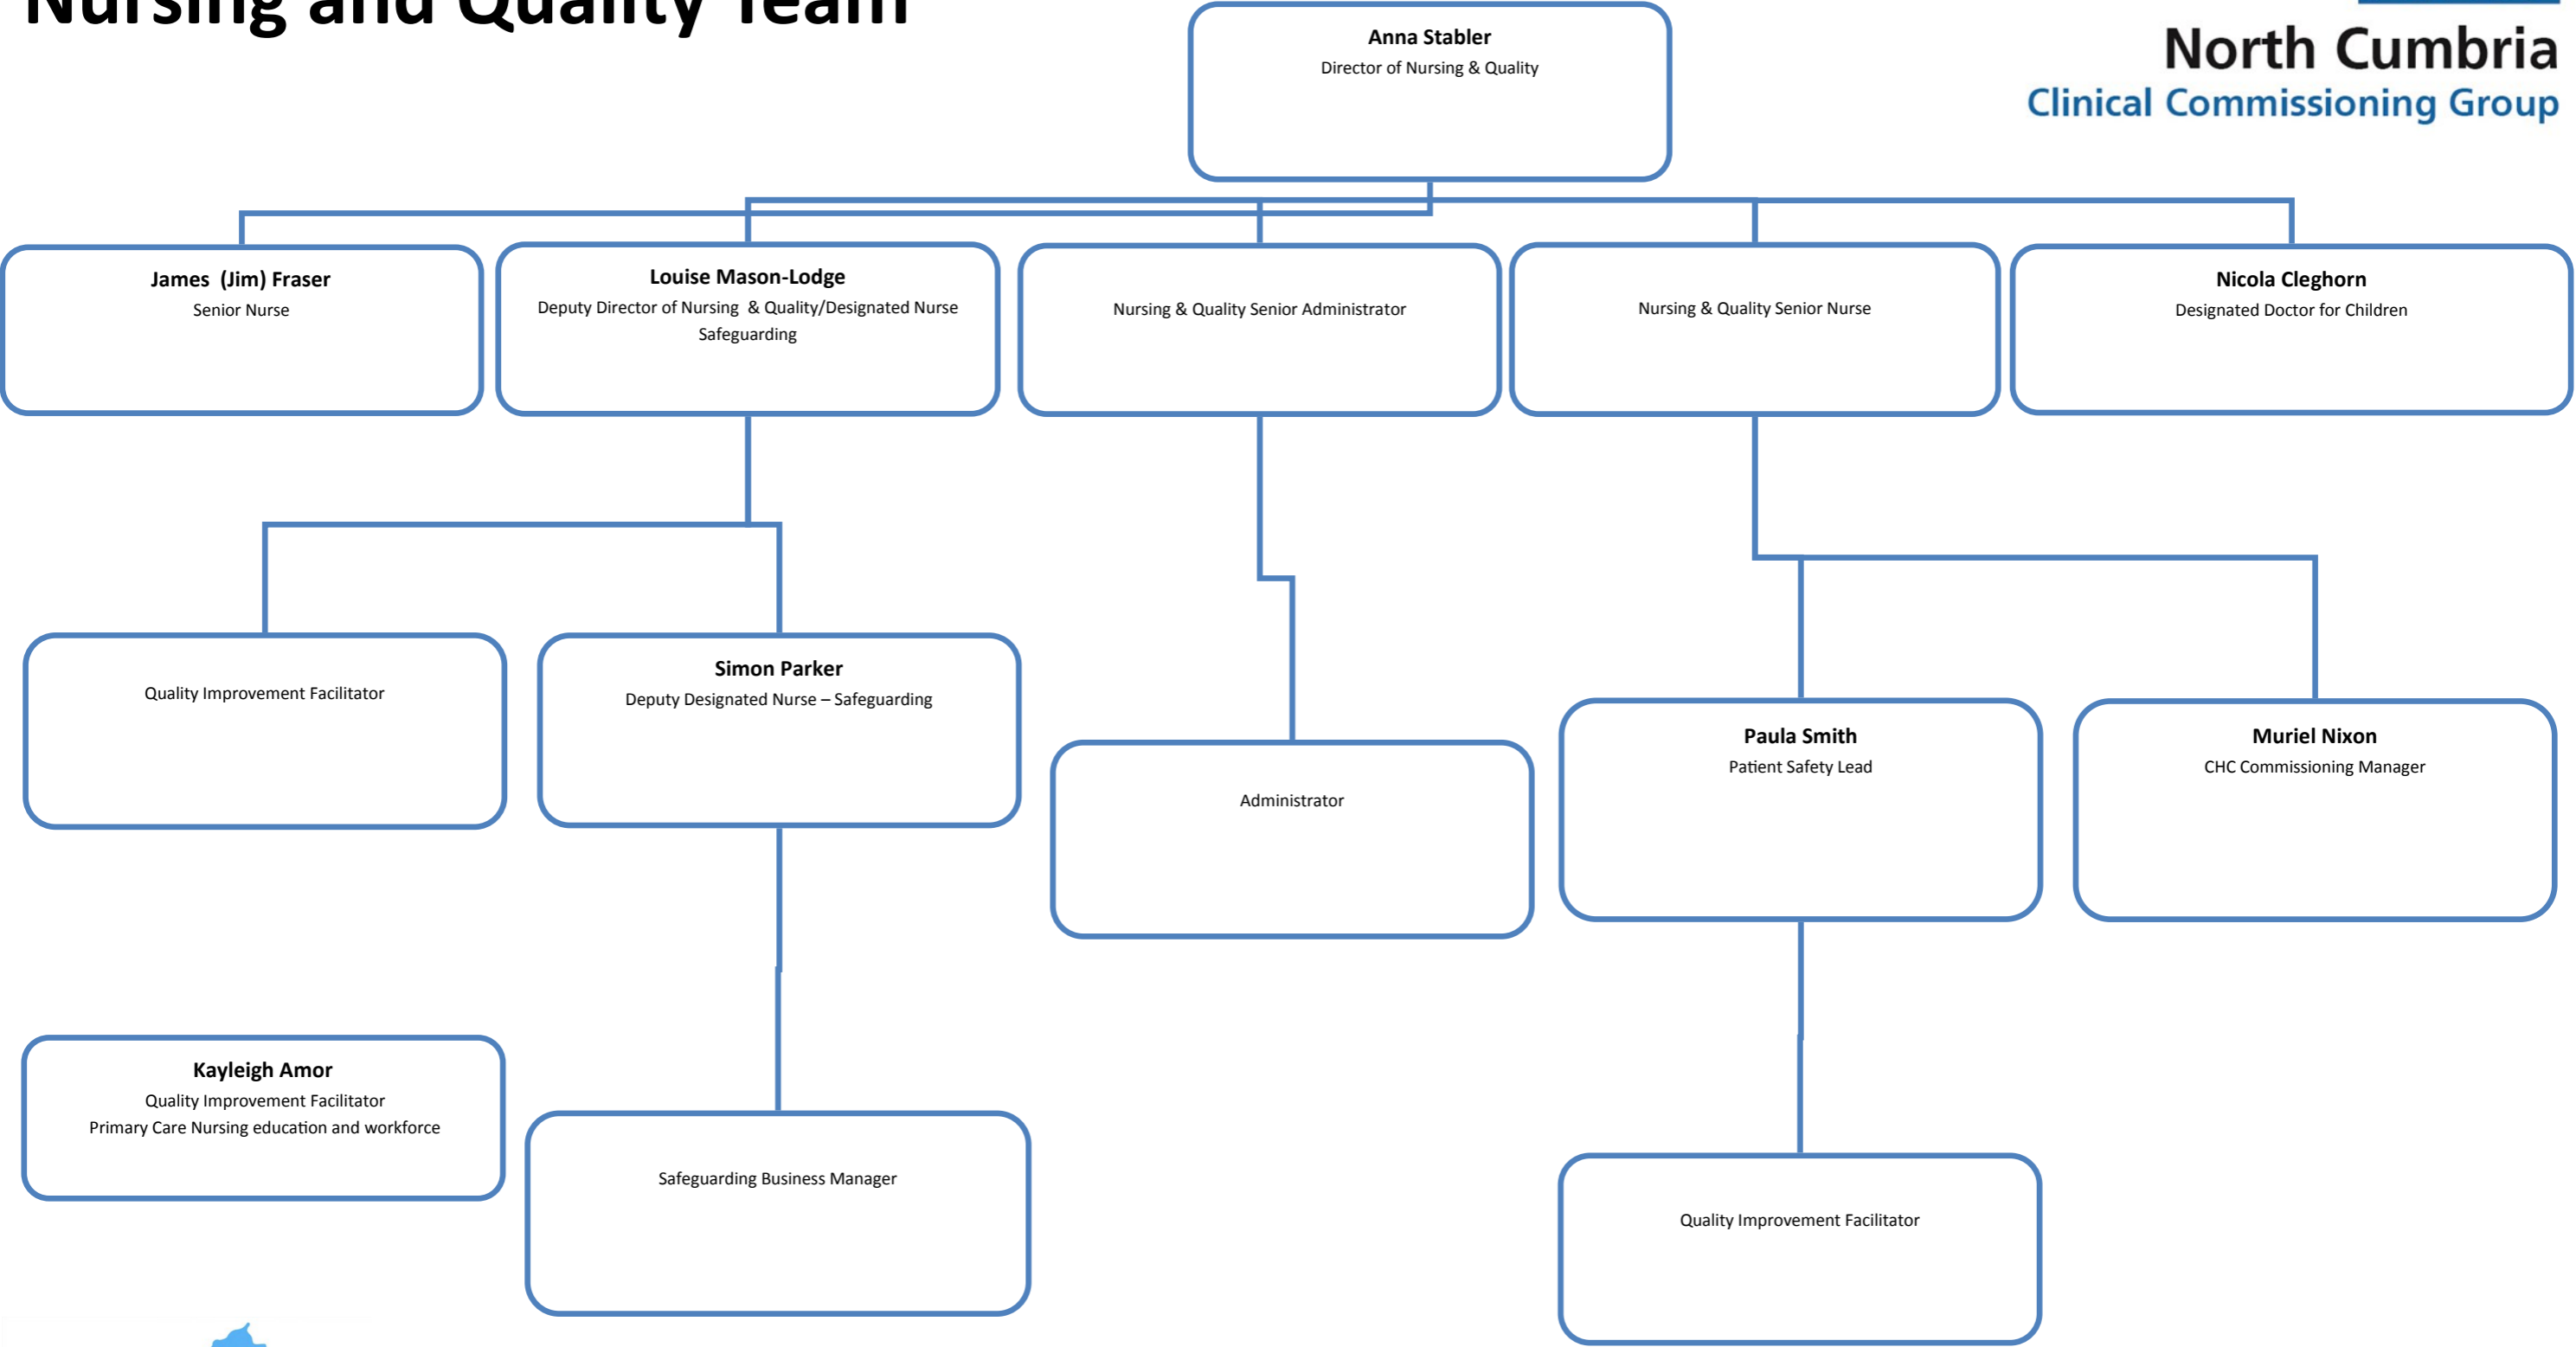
Nursing and Quality Team

North Cumbria
Clinical Commissioning Group

Anna Stabler
Director of Nursing & Quality

James (Jim) Fraser
Senior Nurse

Louise Mason-Lodge
Deputy Director of Nursing & Quality/Designated Nurse Safeguarding

Nursing & Quality Senior Administrator

Nursing & Quality Senior Nurse

Nicola Cleghorn
Designated Doctor for Children

Quality Improvement Facilitator

Simon Parker
Deputy Designated Nurse – Safeguarding

Administrator

Paula Smith
Patient Safety Lead

Muriel Nixon
CHC Commissioning Manager

Kayleigh Amor
Quality Improvement Facilitator
Primary Care Nursing education and workforce

Safeguarding Business Manager

Quality Improvement Facilitator